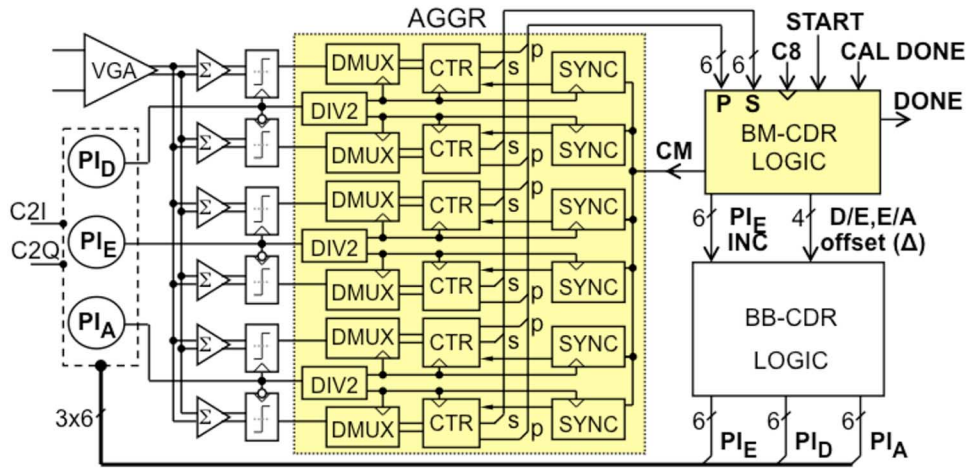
AGGR

VGA

$\Sigma$
$\Sigma$
$\Sigma$
$\Sigma$
$\Sigma$
$\Sigma$

DMUX
DIV2
DMUX
DMUX
DIV2
DMUX
DMUX
DIV2
DMUX

CTR
CTR
CTR
CTR
CTR
CTR

s p
s p
p s
s p
s p
s p

SYNC
SYNC
SYNC
SYNC
SYNC
SYNC

$PI_D$
$PI_E$
$PI_A$

C2I
C2Q

3x6

6 6
P S
C8
START
CAL DONE
DONE
BM-CDR LOGIC
CM

6 $PI_E$ INC
4 D/E,E/A offset (Δ)

BB-CDR LOGIC

6 $PI_E$
6 $PI_D$
6 $PI_A$